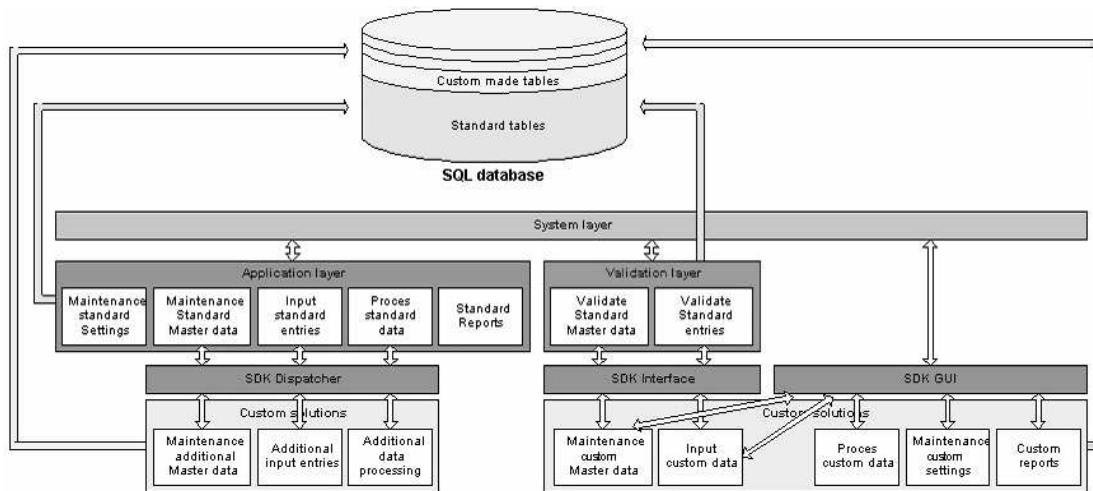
Custom made tables

Standard tables

SQL database

System layer

Application layer

Maintenance standard Settings

Maintenance Standard Master data

Input standard entries

Proces standard data

Standard Reports

Validation layer

Validate Standard Master data

Validate Standard entries

SDK Dispatcher

SDK Interface

SDK GUI

Custom solutions

Maintenance additional Master data

Additional input entries

Additional data processing

Custom solutions

Maintenance custom Master data

Input custom data

Proces custom data

Maintenance custom settings

Custom reports